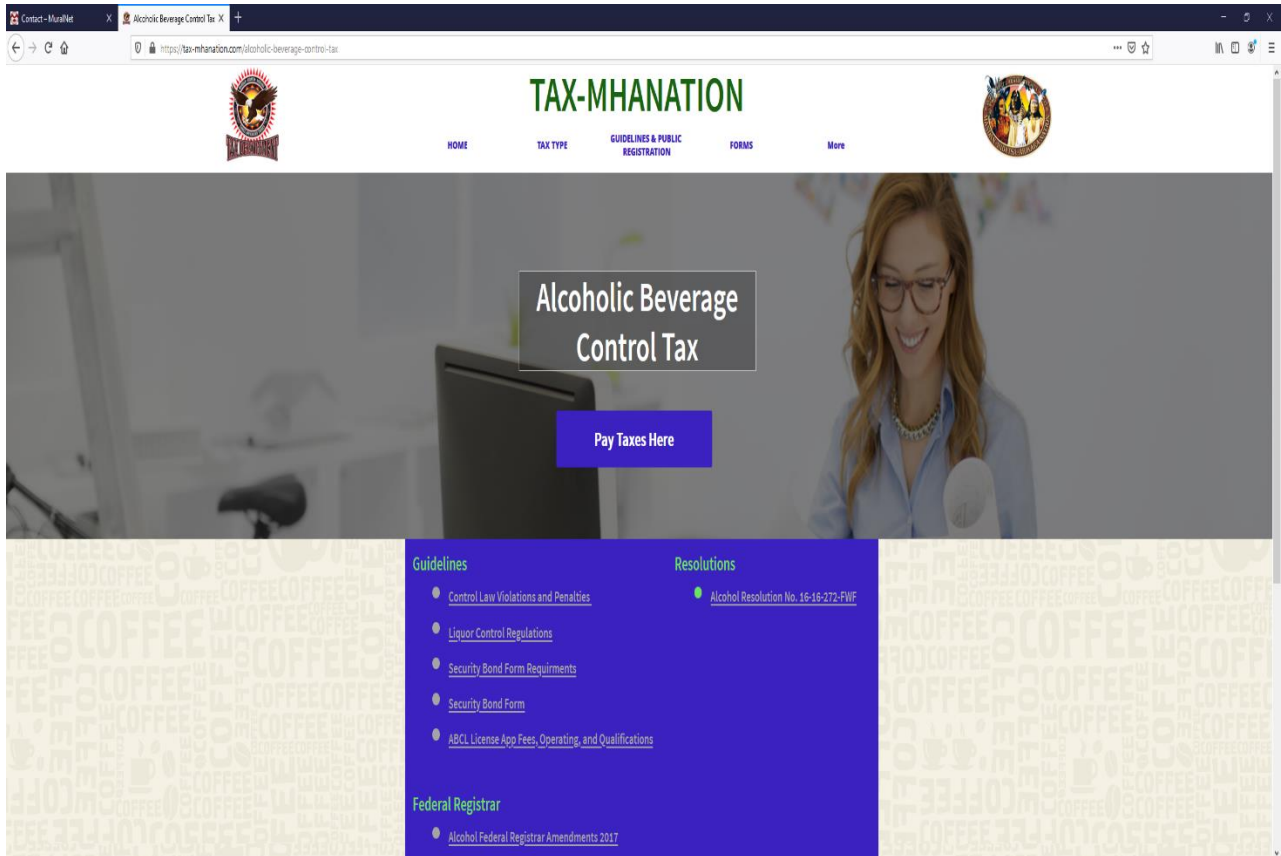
Contact – MuralNet X Alcoholic Beverage Control Tax X +

https://tax-mhanation.com/alcoholic-beverage-control-tax

TAX DEPARTMENT

TAX-MHANATION

HOME TAX TYPE GUIDELINES & PUBLIC REGISTRATION FORMS More

Alcoholic Beverage Control Tax

Pay Taxes Here

Guidelines

Control Law Violations and Penalties

Liquor Control Regulations

Security Bond Form Requirments

Security Bond Form

ABCL License App Fees, Operating, and Qualifications

Resolutions

Alcohol Resolution No. 16-16-272-FWF

Federal Registrar

Alcohol Federal Registrar Amendments 2017